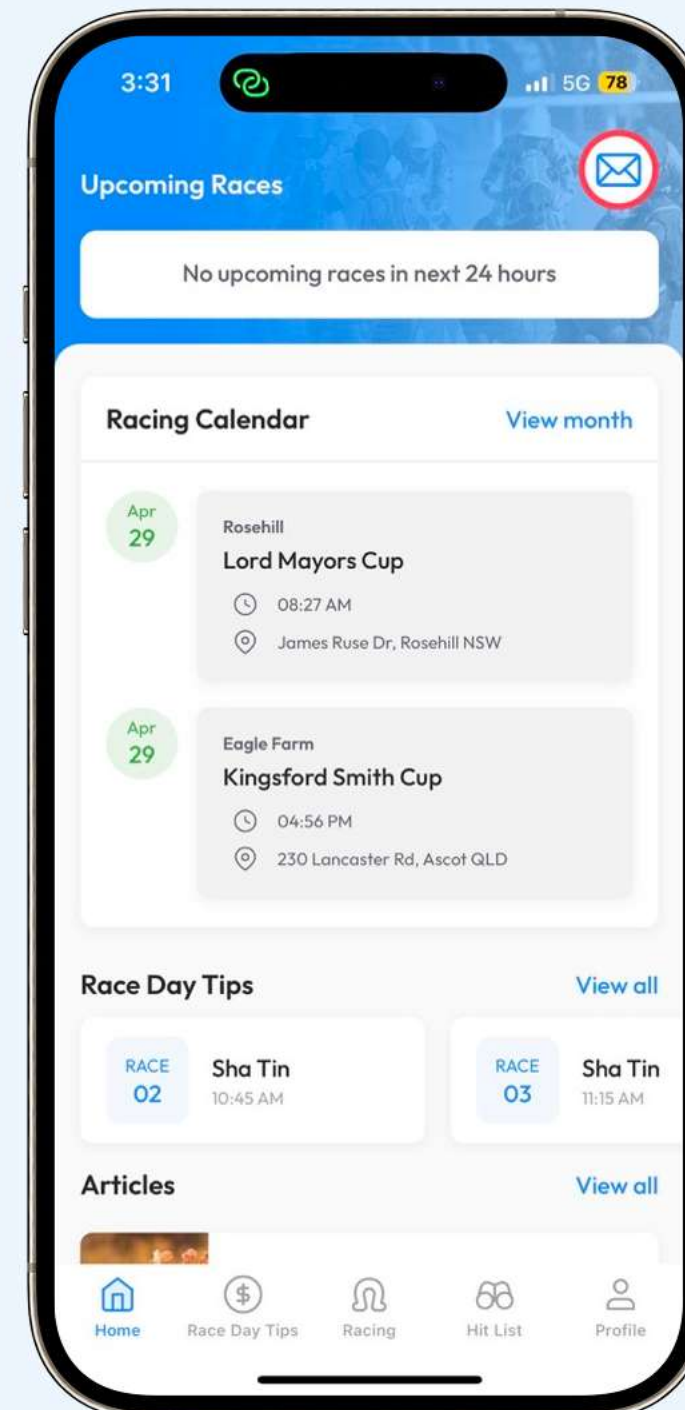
3:31

5G 78

Upcoming Races

No upcoming races in next 24 hours

Racing Calendar

View month

Apr
29

Rosehill
Lord Mayors Cup
08:27 AM
James Ruse Dr, Rosehill NSW

Apr
29

Eagle Farm
Kingsford Smith Cup
04:56 PM
230 Lancaster Rd, Ascot QLD

Race Day Tips

View all

RACE
02
Sha Tin
10:45 AM

RACE
03
Sha Tin
11:15 AM

Articles

View all

Home
Race Day Tips
Racing
Hit List
Profile